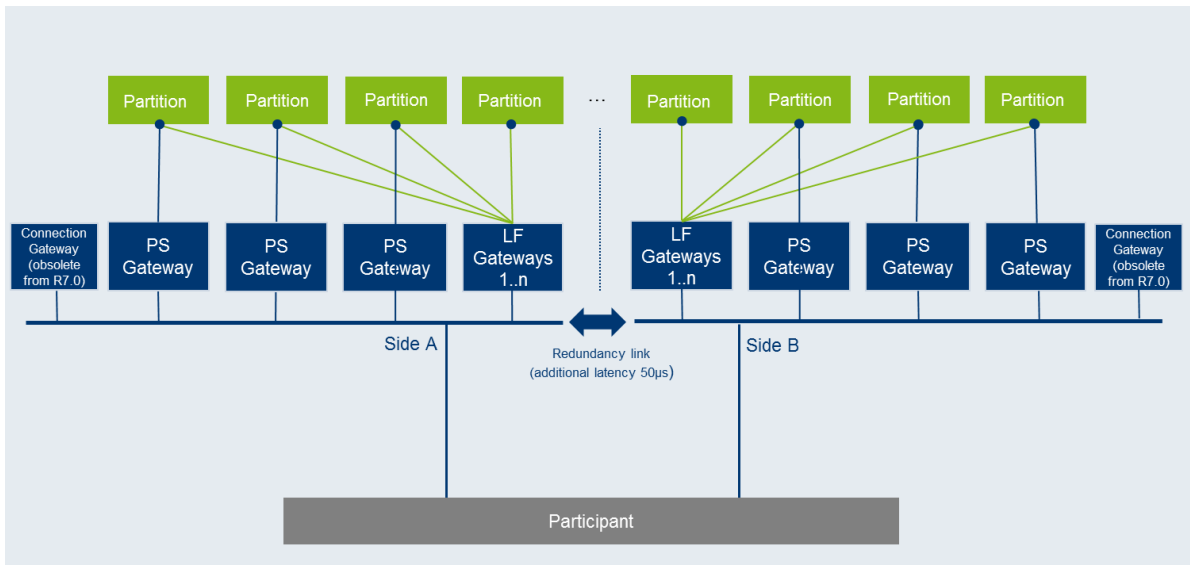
Partition
Partition
Partition
Partition
...
Partition
Partition
Partition
Partition

Connection Gateway (obsolete from R7.0)
PS Gateway
PS Gateway
PS Gateway
LF Gateways 1..n
LF Gateways 1..n
PS Gateway
PS Gateway
PS Gateway
Connection Gateway (obsolete from R7.0)

Side A
Redundancy link (additional latency 50µs)
Side B

Participant